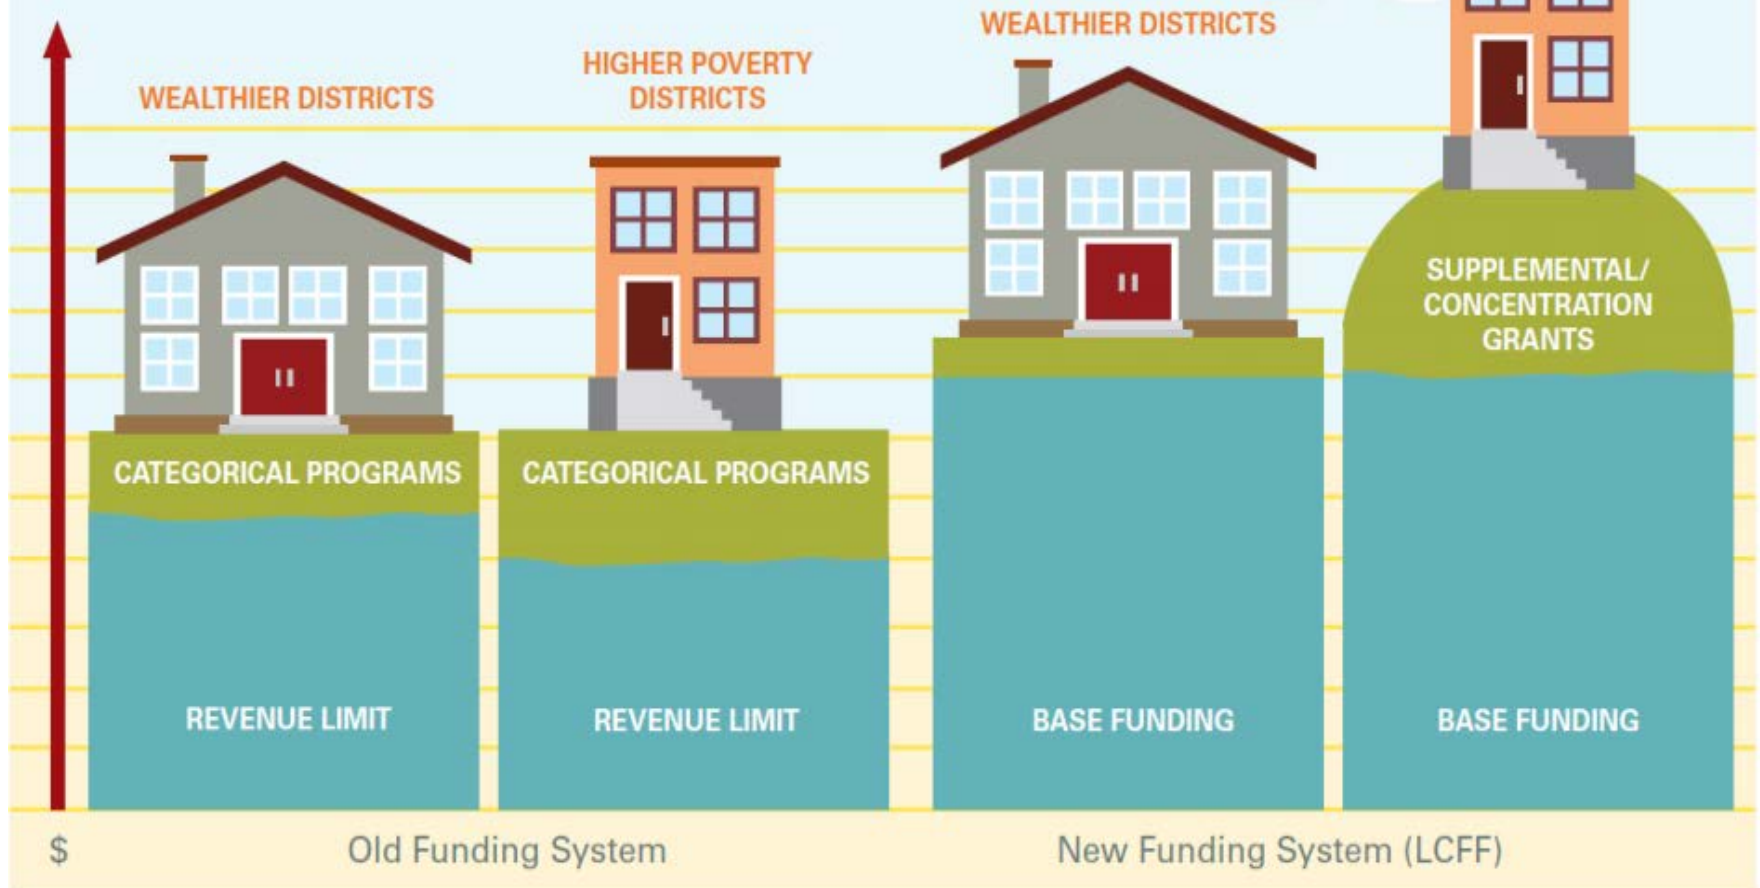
WEALTHIER DISTRICTS

HIGHER POVERTY DISTRICTS

WEALTHIER DISTRICTS

CATEGORICAL PROGRAMS

REVENUE LIMIT

CATEGORICAL PROGRAMS

REVENUE LIMIT

BASE FUNDING

SUPPLEMENTAL/ CONCENTRATION GRANTS

BASE FUNDING

$

Old Funding System

New Funding System (LCFF)